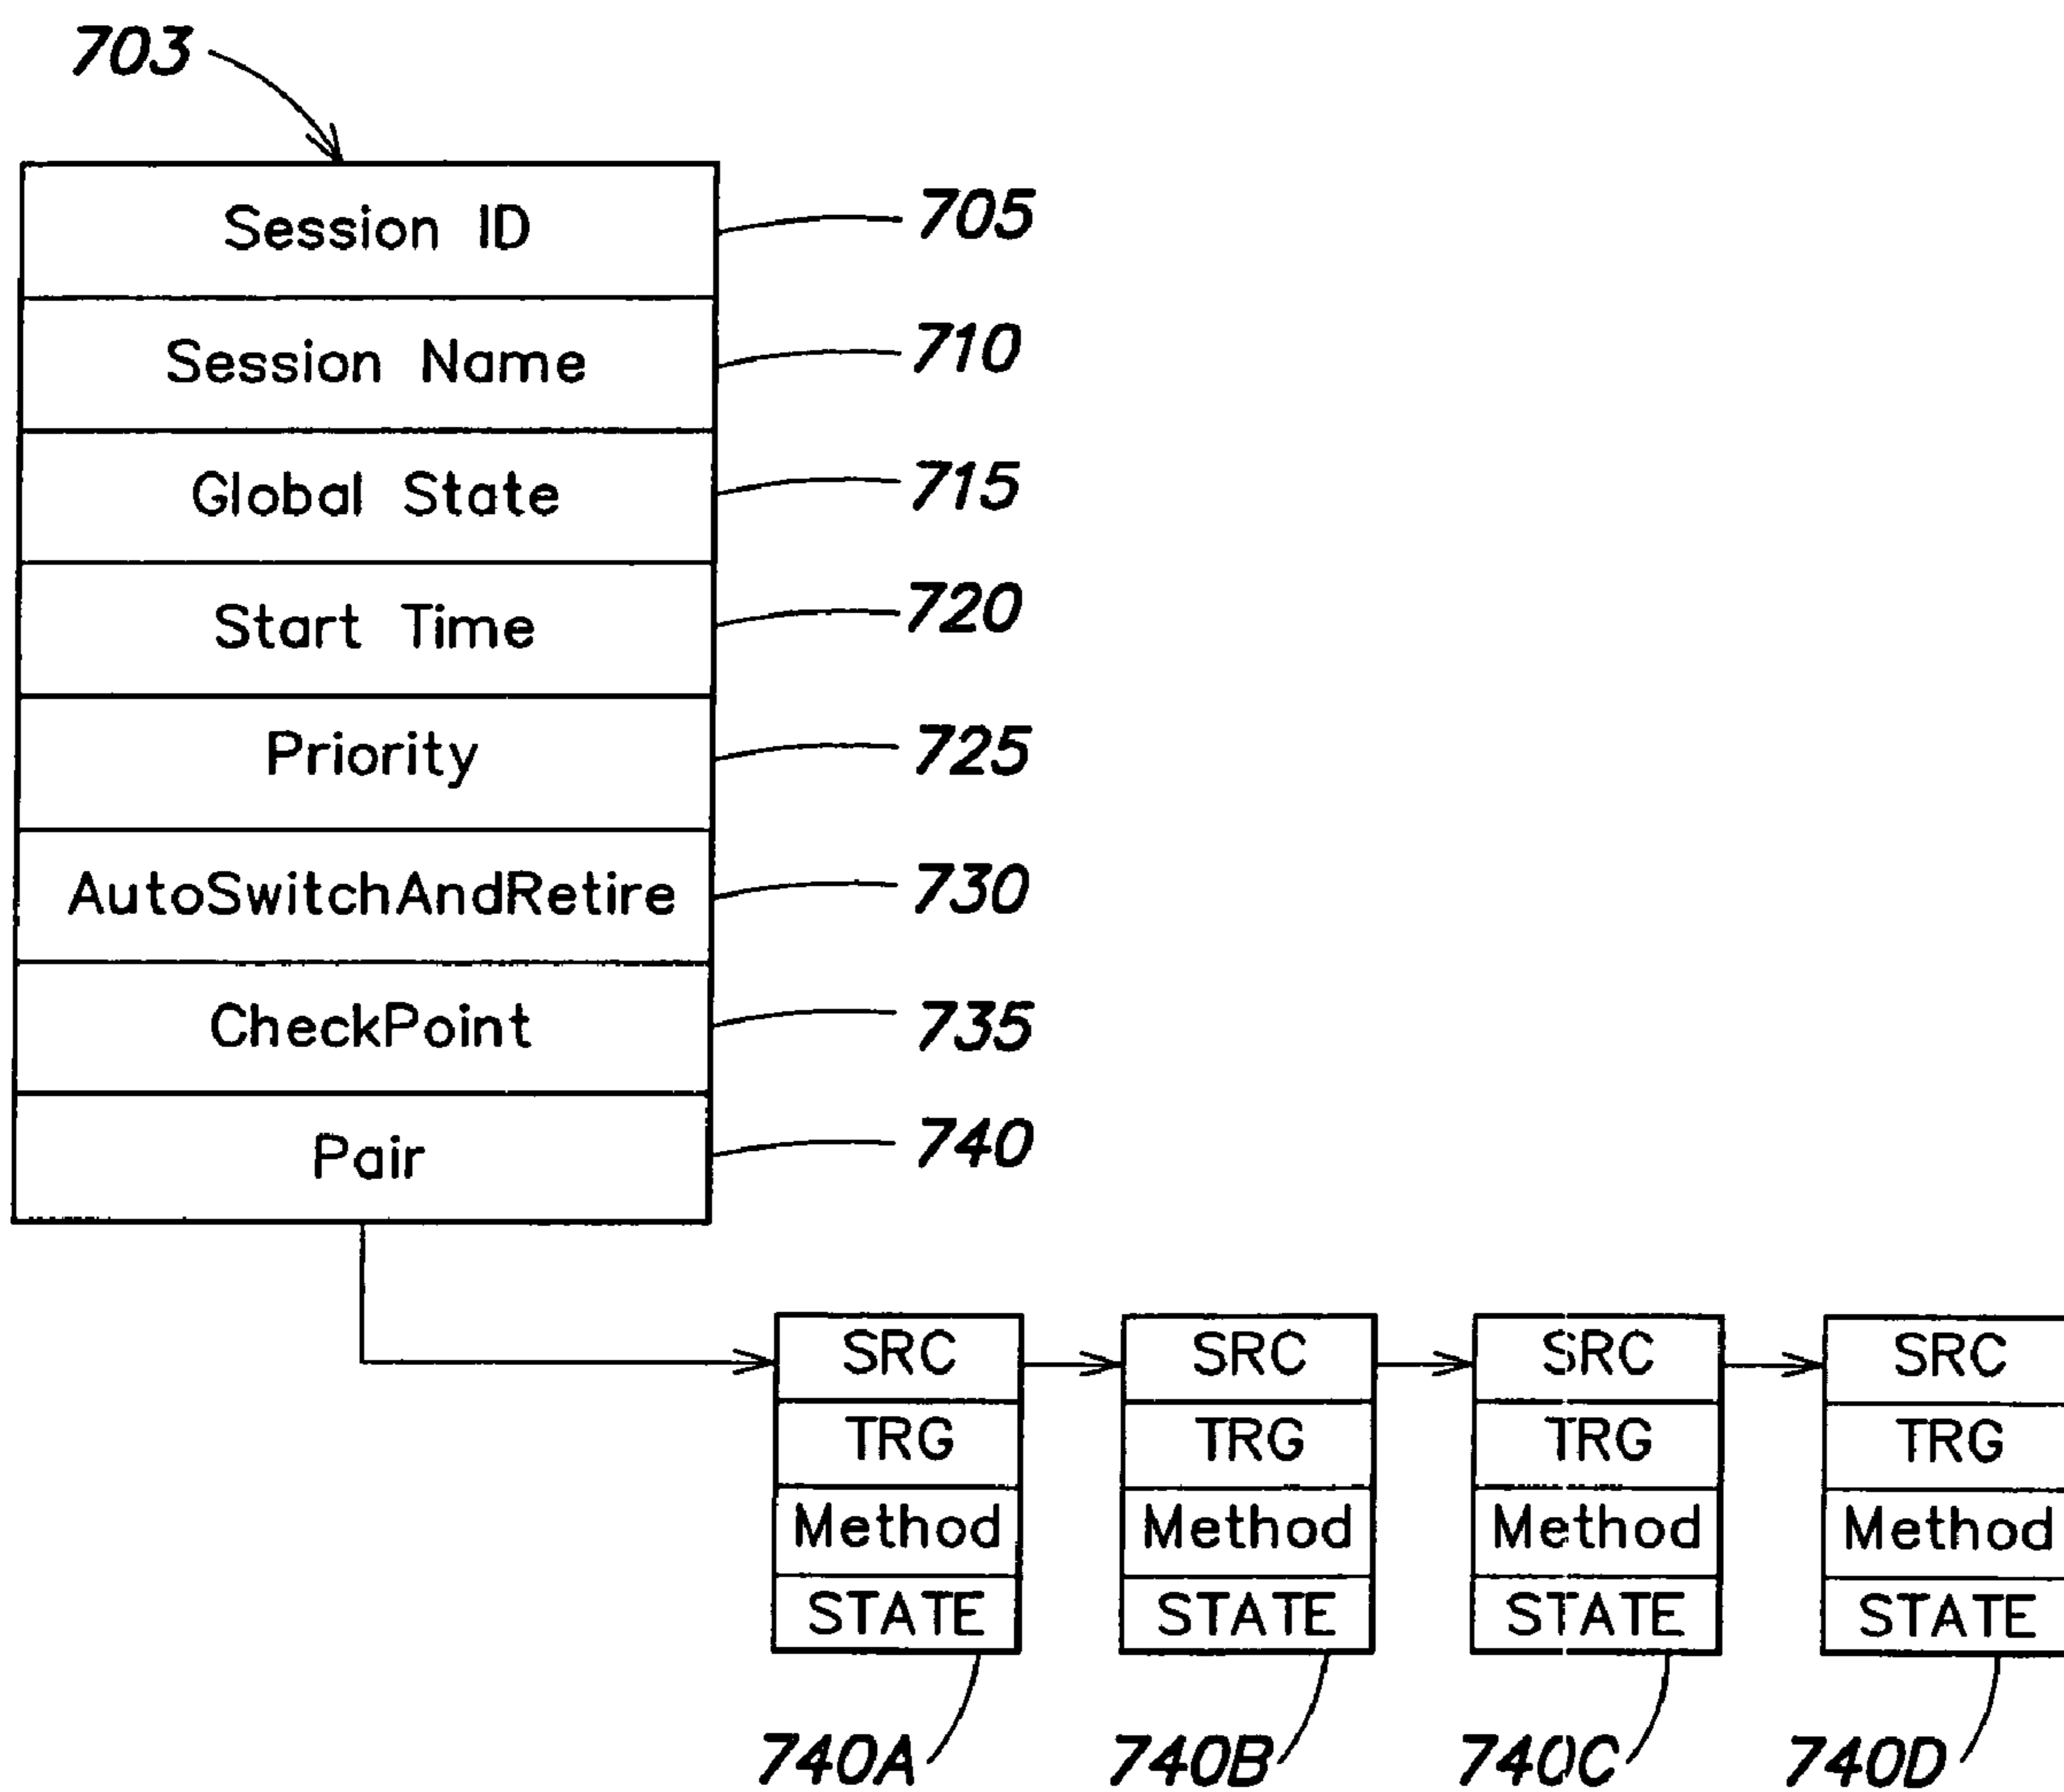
703

Session ID 705
Session Name 710
Global State 715
Start Time 720
Priority 725
AutoSwitchAndRetire 730
CheckPoint 735
Pair 740

SRC
TRG
Method
STATE
740A

SRC
TRG
Method
STATE
740B

SRC
TRG
Method
STATE
740C

SRC
TRG
Method
STATE
740D